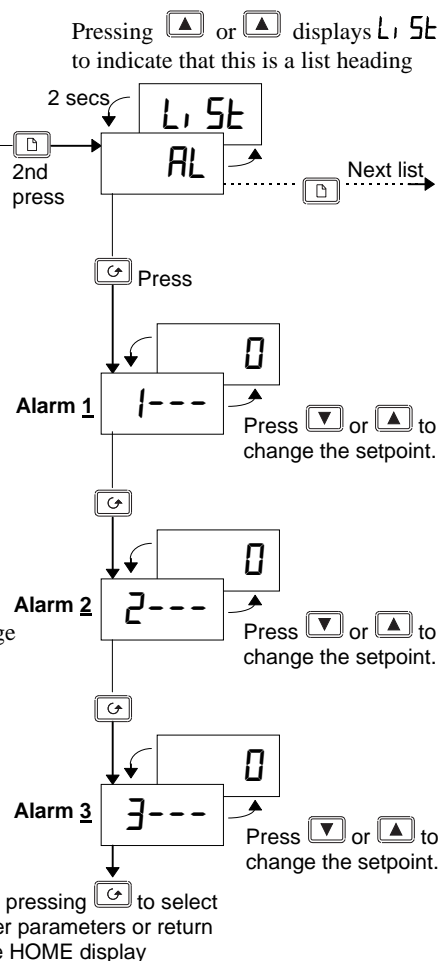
Pressing or displays Li St to indicate that this is a list heading

2 secs

Li St

2nd press

AL

Next list

Press

0

Alarm 1

1---

Press or to change the setpoint.

0

Alarm 2

2---

ge

Press or to change the setpoint.

0

Alarm 3

3---

Press or to change the setpoint.

pressing to select er parameters or return e HOME display